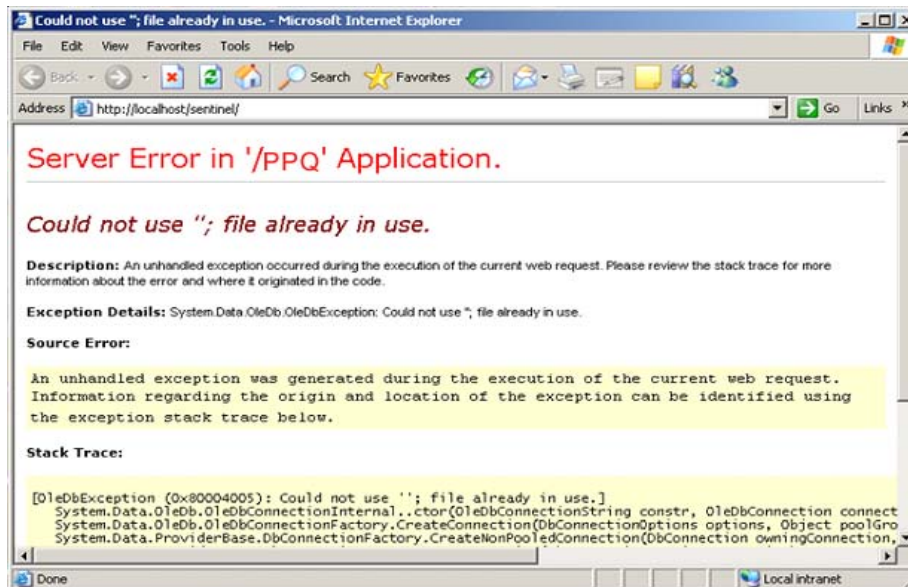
Could not use ''; file already in use. - Microsoft Internet Explorer

File Edit View Favorites Tools Help

Back Search Favorites

Address http://localhost/sentinel/ Go Links

Server Error in '/PPQ' Application.

Could not use ''; file already in use.

Description: An unhandled exception occurred during the execution of the current web request. Please review the stack trace for more information about the error and where it originated in the code.

Exception Details: System.Data.OleDb.OleDbException: Could not use ''; file already in use.

Source Error:

An unhandled exception was generated during the execution of the current web request. Information regarding the origin and location of the exception can be identified using the exception stack trace below.

Stack Trace:

[OleDbException (0x80004005): Could not use ''; file already in use.]
System.Data.OleDb.OleDbConnectionInternal..ctor(OleDbConnectionString constr, OleDbConnection connect
System.Data.OleDb.OleDbConnectionFactory.CreateConnection(DbConnectionOptions options, Object poolGro
System.Data.ProviderBase.DbConnectionFactory.CreateNonPooledConnection(DbConnection owningConnection,

Done Local intranet